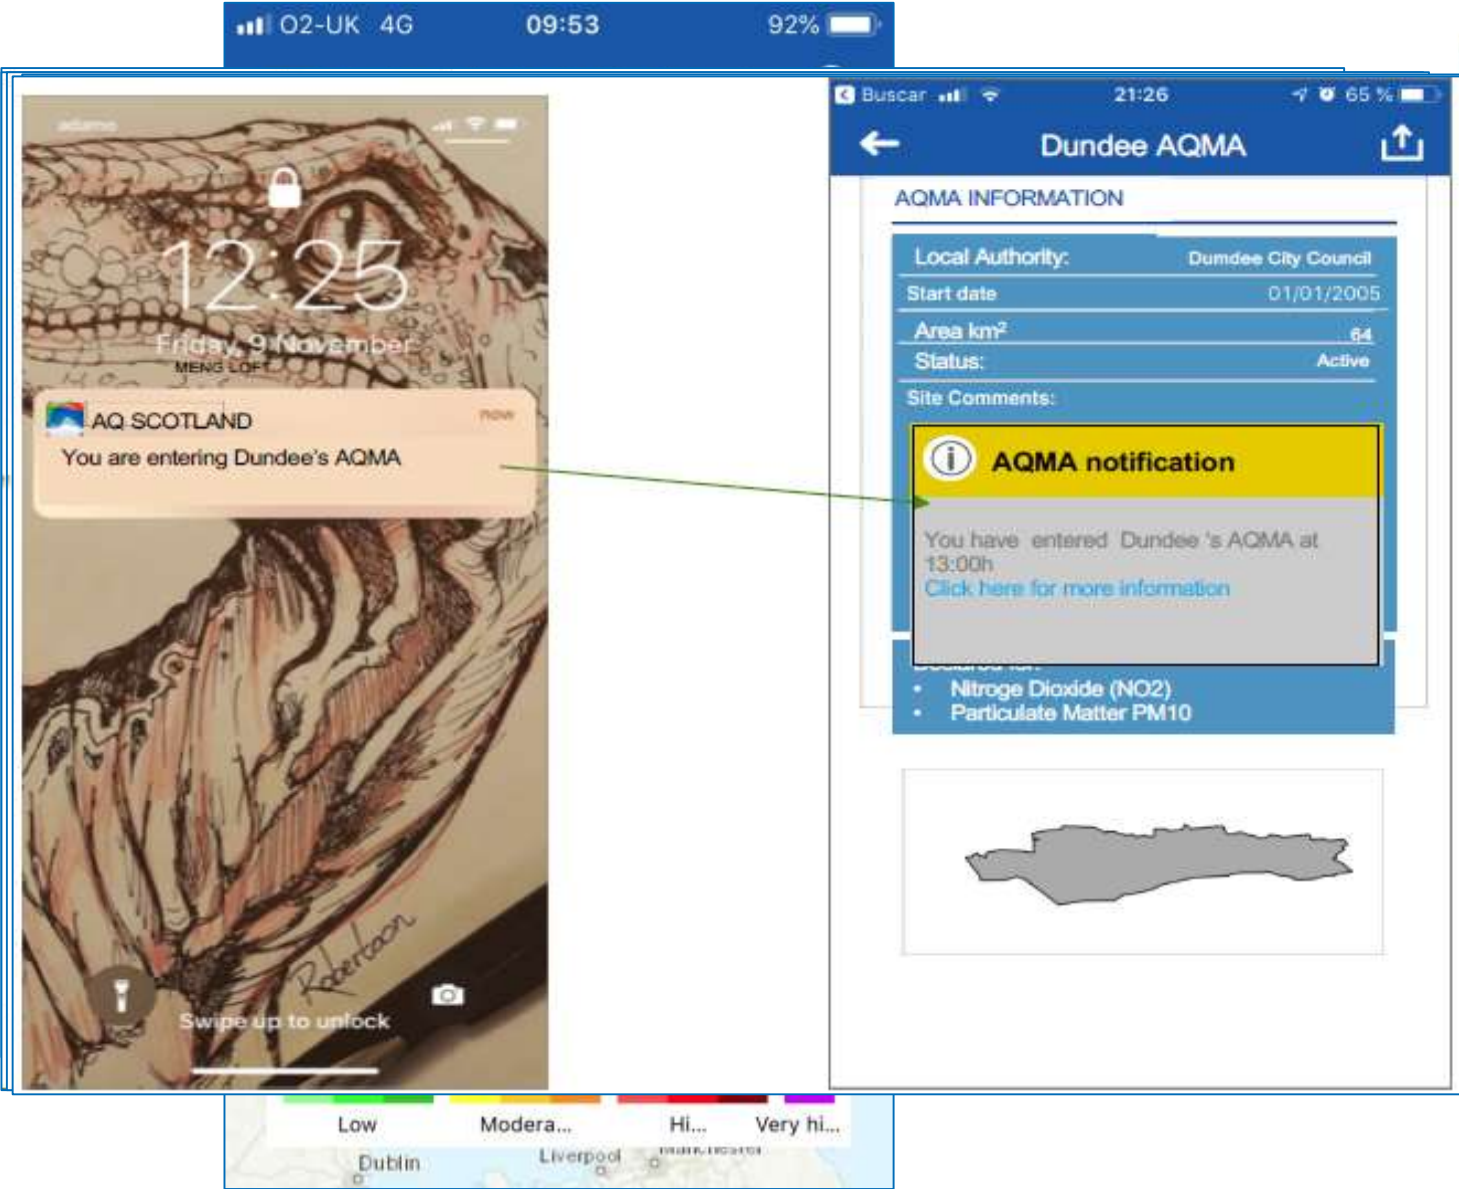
O2-UK 4G 09:53 92%

12:25
Friday, 9 November
MENG LOFT

AQ SCOTLAND now
You are entering Dundee's AQMA

Robertson

Swipe up to unlock

Buscar 21:26 65 %

Dundee AQMA

AQMA INFORMATION

Local Authority: Dumdee City Council
Start date 01/01/2005
Area km² 64
Status: Active
Site Comments:

AQMA notification

You have entered Dundee 's AQMA at 13:00h
Click here for more information

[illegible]
• Nitroge Dioxide (NO2)
• Particulate Matter PM10

Low Modera... Hi... Very hi...

Dublin Liverpool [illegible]